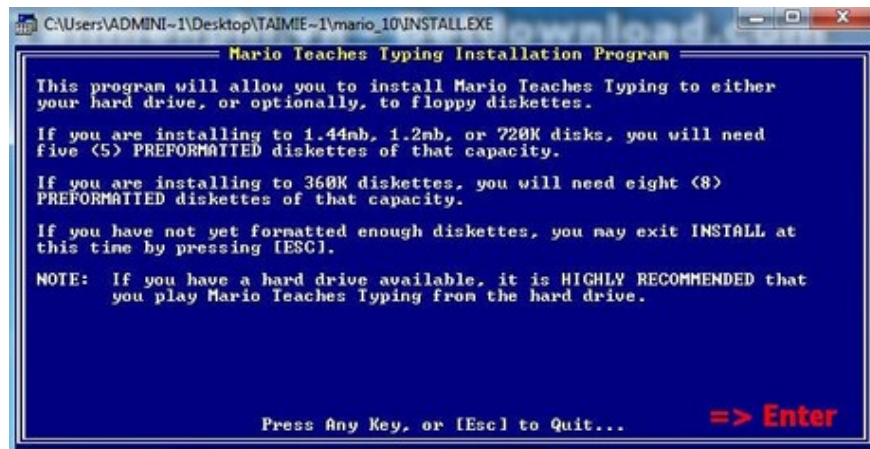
C:\Users\ADMINI~1\Desktop\TAIMIE~1\mario_10\INSTALL.EXE

Mario Teaches Typing Installation Program

This program will allow you to install Mario Teaches Typing to either your hard drive, or optionally, to floppy diskettes.

If you are installing to 1.44mb, 1.2mb, or 720K disks, you will need five (5) PREFORMATTED diskettes of that capacity.

If you are installing to 360K diskettes, you will need eight (8) PREFORMATTED diskettes of that capacity.

If you have not yet formatted enough diskettes, you may exit INSTALL at this time by pressing [ESC].

NOTE: If you have a hard drive available, it is HIGHLY RECOMMENDED that you play Mario Teaches Typing from the hard drive.

Press Any Key, or [Esc] to Quit...

=> Enter